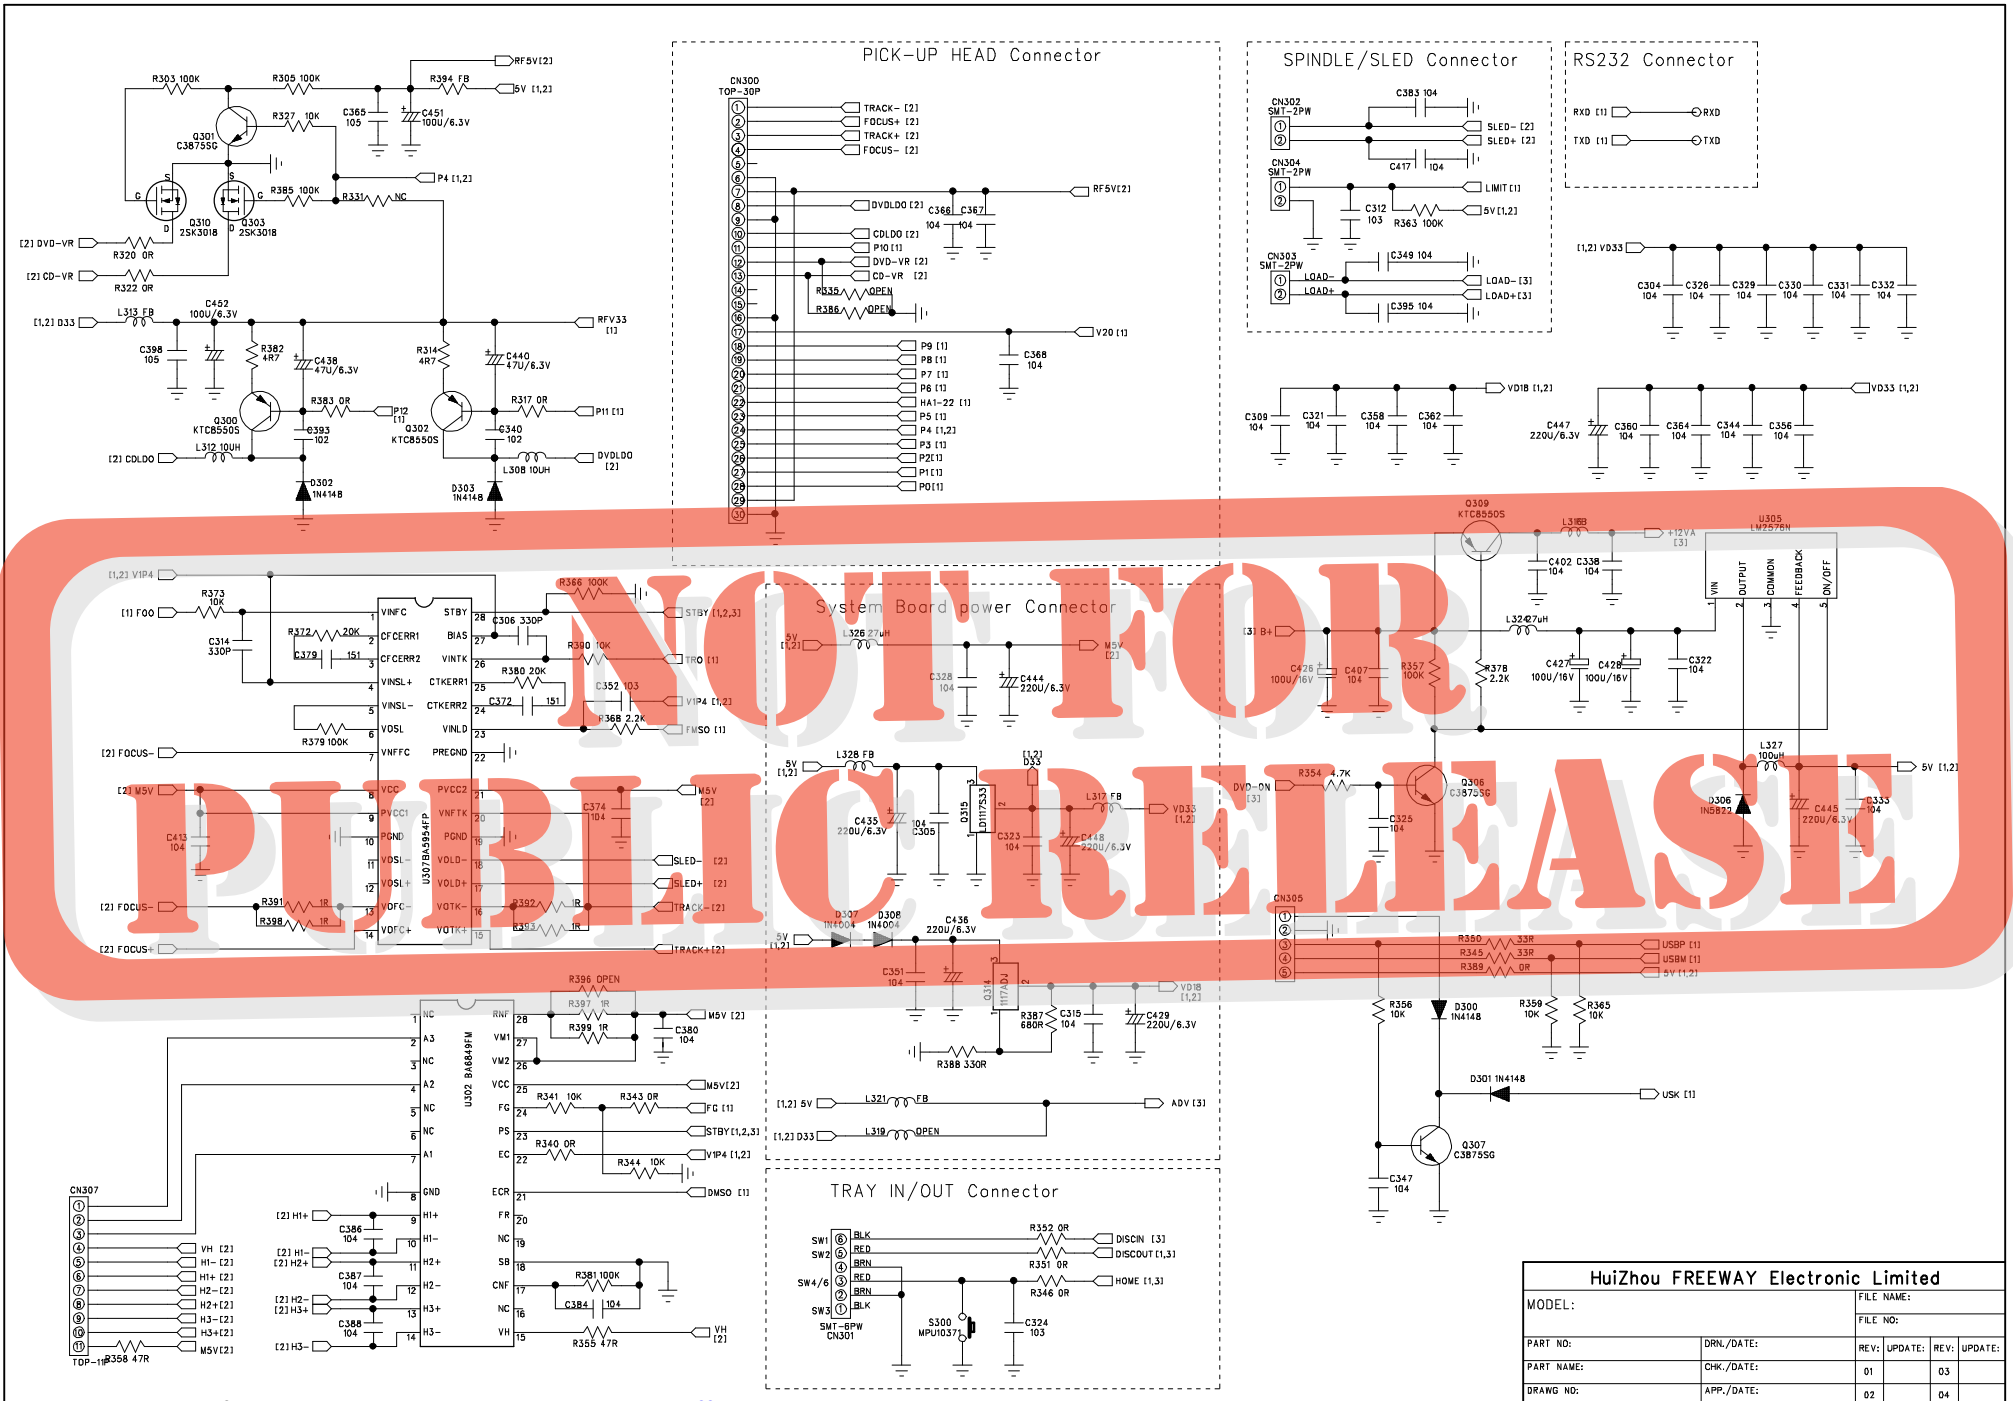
NOT FOR PUBLIC RELEASE

PICK-UP HEAD Connector

SPINDLE/SLED Connector

RS232 Connector

System Board power Connector

TRAY IN/OUT Connector

R303 100K
R305 100K
RF5V[2]
R394 FB
5V [1,2]
R327 10K
C365 105
C451 100U/6.3V
Q301 C3875SG
P4 [1,2]
R385 100K
R331 NC
Q310 2SK3018
Q303 2SK3018
[2] DVD-VR
R320 0R
[2] CD-VR
R322 0R
L313 FB
C452 100U/6.3V
[1,2] D33
RFV33 [1]
C398 105
R382 4R7
C438 47U/6.3V
R314 4R7
C440 47U/6.3V
R383 0R
P12 [1]
R317 0R
P11 [1]
Q300 KTC8550S
C393 102
Q302 KTC8550S
C340 102
L312 10UH
[2] CDLDO
L308 10UH
DVDLDO [2]
D302 1N4148
D303 1N4148

CN300 TOP-30P
TRACK- [2]
FOCUS+ [2]
TRACK+ [2]
FOCUS- [2]
RF5V[2]
DVDLDO [2]
C366 104
C367 104
CDLDO [2]
P10 [1]
DVD-VR [2]
CD-VR [2]
R335 OPEN
R386 OPEN
V20 [1]
C368 104
P9 [1]
P8 [1]
P7 [1]
P6 [1]
HA1-22 [1]
P5 [1]
P4 [1,2]
P3 [1]
P2 [1]
P1 [1]
P0 [1]

CN302 SMT-2PW
C383 104
SLED- [2]
SLED+ [2]
C417 104
CN304 SMT-2PW
LIMIT [1]
C312 103
R363 100K
5V [1,2]
CN303 SMT-2PW
C349 104
LOAD-
LOAD+
LOAD- [3]
LOAD+ [3]
C395 104

RXD [1]
RXD
TXD [1]
TXD

[1,2] VD33
C304 104
C326 104
C329 104
C330 104
C331 104
C332 104

VD18 [1,2]
C309 104
C321 104
C358 104
C362 104
VD33 [1,2]
C447 220U/6.3V
C360 104
C364 104
C344 104
C356 104

Q309 KTC8550S
L316 FB
+12VA [3]
U305 LM2576N
C402 104
C338 104
VIN
OUTPUT
COMMON
FEEDBACK
ON/OFF
[3] B+
L324 27uH
C426 100U/16V
C407 104
R357 100K
R378 2.2K
C427 100U/16V
C428 100U/16V
C322 104

[1,2] V1P4
R373 10K
[1] FOO
C314 330P
R372 20K
C379 151
R379 100K
[2] FOCUS-
[2] M5V
C413 104
[2] FOCUS-
R391 1R
R398 1R
[2] FOCUS+
VINFC
CFCERR1
CFCERR2
VINSL+
VINSL-
VOSL
VNFFC
VCC
PVCC1
PGND
VOSL-
VOSL+
VOFC-
VOFC+
STBY
BIAS
VINTK
CTKERR1
CTKERR2
VINLD
PREGND
PVCC2
VNFTK
PGND
VOLD-
VOLD+
VOTK-
VOTK+
U307 BA5954FP
R366 100K
C306 330P
STBY [1,2,3]
R390 10K
TRO [1]
R380 20K
C352 103
C372 151
V1P4 [1,2]
R368 2.2K
FMSO [1]
C374 104
M5V [2]
SLED- [2]
SLED+ [2]
R392 1R
TRACK- [2]
R393 1R
TRACK+ [2]

5V [1,2]
L326 27uH
M5V [2]
C328 104
C444 220U/6.3V
5V [1,2]
L328 FB
[1,2] D33
C435 220U/6.3V
C305 104
U315 D1117S33
L317 FB
VD33 [1,2]
C323 104
C448 220U/6.3V
DVD-ON [3]
R354 4.7K
Q306 C3875SG
C325 104
L327 100uH
5V [1,2]
D306 1N5822
C445 220U/6.3V
C333 104
5V [1,2]
D307 1N4004
D308 1N4004
C436 220U/6.3V
C351 104
U314 1117ADJ
VD18 [1,2]
R387 680R
C315 104
C429 220U/6.3V
R388 330R
CN305
R350 33R
USBP [1]
R345 33R
USBM [1]
R389 0R
5V [1,2]
R356 10K
D300 1N4148
R359 10K
R365 10K

R396 OPEN
R397 1R
R399 1R
M5V [2]
C380 104
U302 BA6849FM
NC
A3
NC
A2
NC
NC
A1
GND
H1+
H1-
H2+
H2-
H3+
H3-
RNF
VM1
VM2
VCC
FG
PS
EC
ECR
FR
NC
SB
CNF
NC
VH
M5V [2]
R341 10K
R343 0R
FG [1]
STBY [1,2,3]
R340 0R
V1P4 [1,2]
R344 10K
DMSO [1]
R381 100K
C384 104
R355 47R
VH [2]
[2] H1+
C386 104
[2] H1-
[2] H2+
C387 104
[2] H2-
[2] H3+
C388 104
[2] H3-
CN307
TOP-11P
R358 47R
VH [2]
H1- [2]
H1+ [2]
H2- [2]
H2+ [2]
H3- [2]
H3+ [2]
M5V [2]

[1,2] 5V
L321 FB
ADV [3]
[1,2] D33
L319 OPEN
D301 1N4148
USK [1]
Q307 C3875SG
C347 104

SW1
SW2
SW4/6
SW3
BLK
RED
BRN
RED
BRN
BLK
SMT-6PW
CN301
R352 0R
DISCIN [3]
DISCOUT [1,3]
R351 0R
HOME [1,3]
R346 0R
S300 MPU10371
C324 103

HuiZhou FREEWAY Electronic Limited
MODEL:
FILE NAME:
FILE NO:
PART NO:
DRN./DATE:
REV:
UPDATE:
REV:
UPDATE:
PART NAME:
CHK./DATE:
01
03
DRAWG NO:
APP./DATE:
02
04